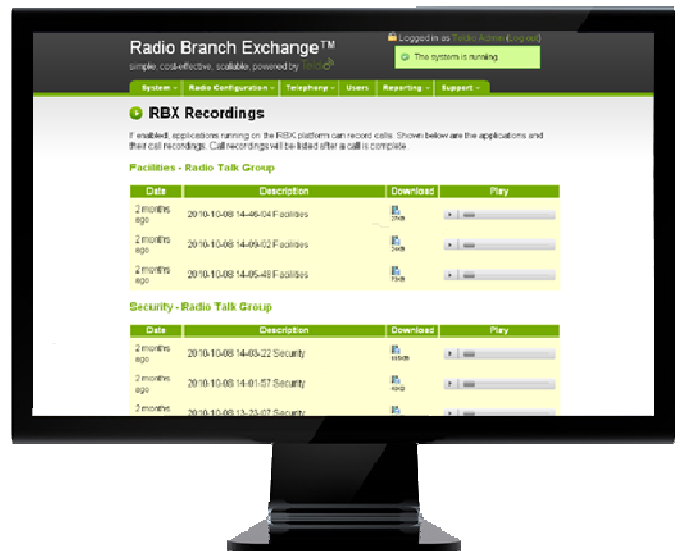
Radio Branch Exchange™

simple, cost-effective, scalable, powered by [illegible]

Logged in as Teldio Admin (Log out)

The system is running

System | Radio Configuration | Telephony | Users | Reporting | Support

RBX Recordings

If enabled, applications running on the RBX platform can record calls. Shown below are the applications and their call recordings. Call recordings will be listed after a call is complete.

Facilities - Radio Talk Group

| Date | Description | Download | Play |
|---|---|---|---|
| 2 months ago | 2010-10-08 14-46-04 Facilities | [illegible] | |
| 2 months ago | 2010-10-08 14-09-02 Facilities | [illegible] | |
| 2 months ago | 2010-10-08 14-05-48 Facilities | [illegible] | |

Security - Radio Talk Group

| Date | Description | Download | Play |
|---|---|---|---|
| 2 months ago | 2010-10-08 14-03-22 Security | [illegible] | |
| 2 months ago | 2010-10-08 14-01-57 Security | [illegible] | |
| 2 months | 2010-10-08 13-33-07 Security | | |